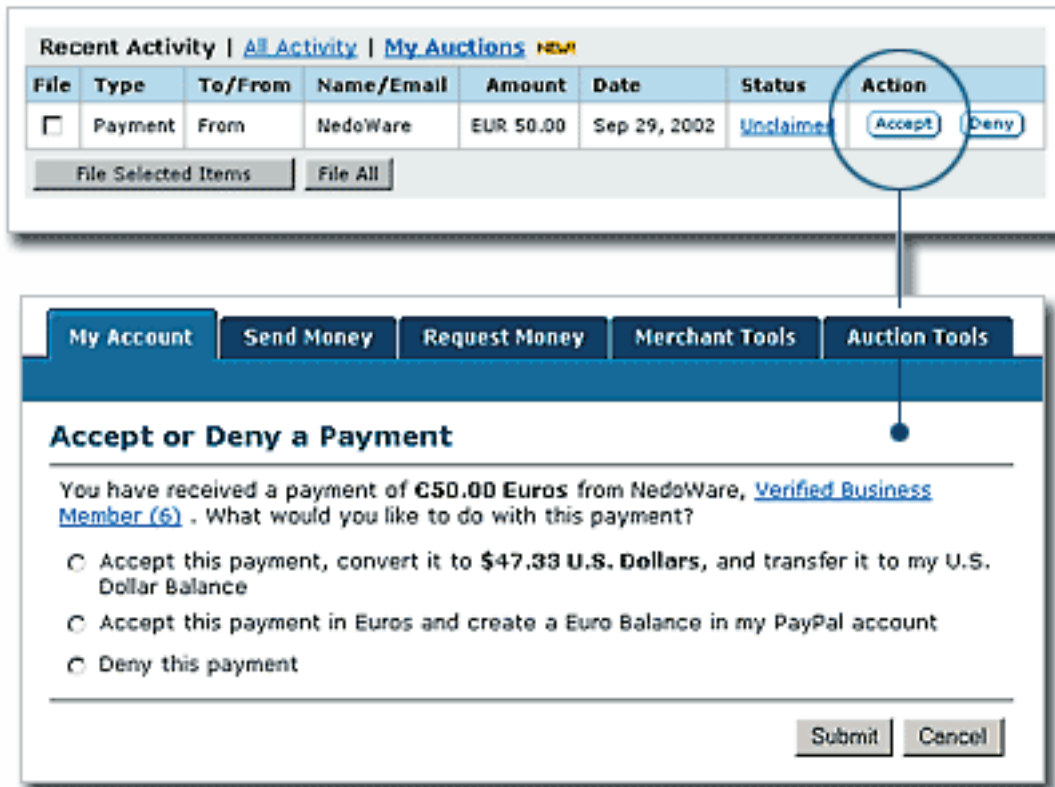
Recent Activity | All Activity | My Auctions NEW!

| File | Type | To/From | Name/Email | Amount | Date | Status | Action |
|---|---|---|---|---|---|---|---|
| ☐ | Payment | From | NedoWare | EUR 50.00 | Sep 29, 2002 | Unclaimed | Accept Deny |

File Selected Items File All

My Account Send Money Request Money Merchant Tools Auction Tools

Accept or Deny a Payment

You have received a payment of €50.00 Euros from NedoWare, Verified Business Member (6) . What would you like to do with this payment?

Accept this payment, convert it to $47.33 U.S. Dollars, and transfer it to my U.S. Dollar Balance

Accept this payment in Euros and create a Euro Balance in my PayPal account

Deny this payment

Submit Cancel